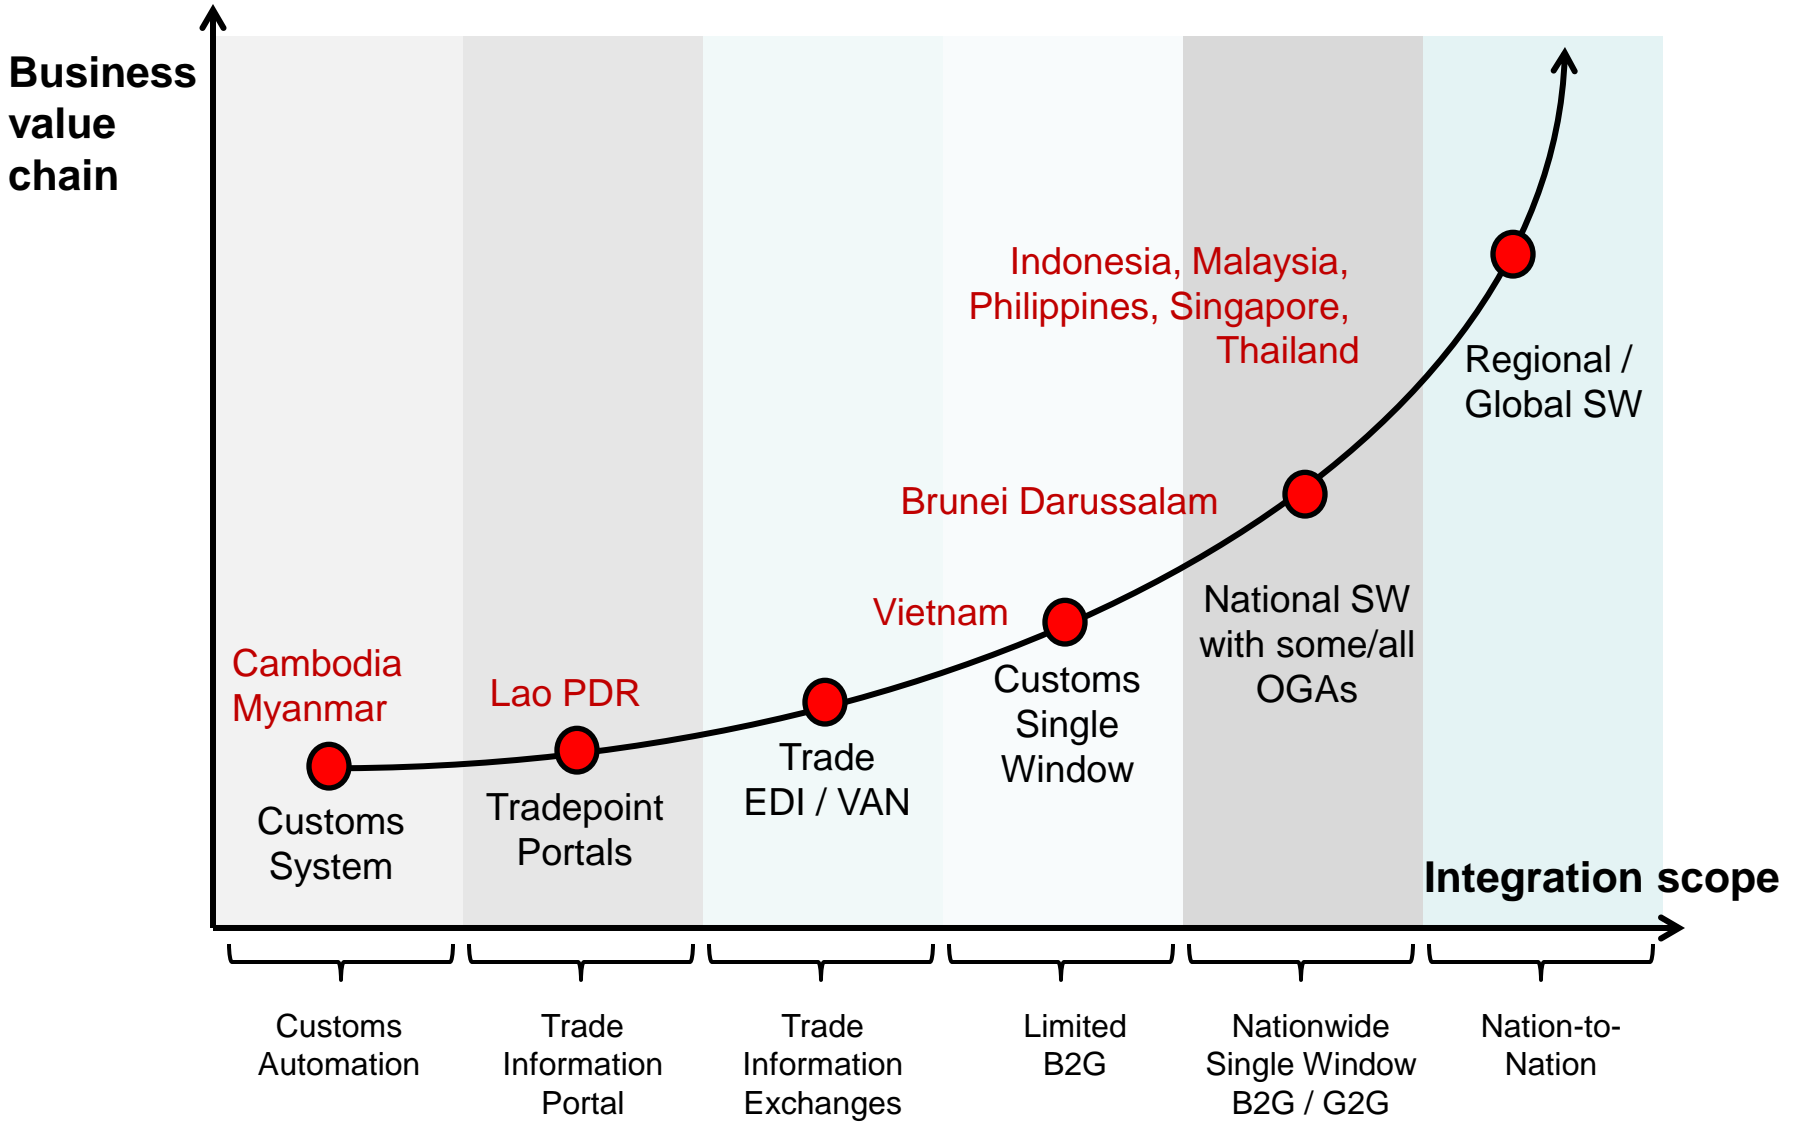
Business value chain

Indonesia, Malaysia, Philippines, Singapore, Thailand

Regional / Global SW

Brunei Darussalam

National SW with some/all OGAs

Vietnam

Customs Single Window

Cambodia Myanmar

Lao PDR

Trade EDI / VAN

Customs System

Tradepoint Portals

Integration scope

Customs Automation

Trade Information Portal

Trade Information Exchanges

Limited B2G

Nationwide Single Window B2G / G2G

Nation-to-Nation